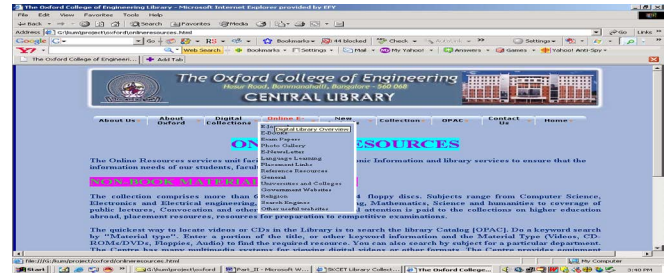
The Oxford College of Engineering Library - Microsoft Internet Explorer provided by EFY

File Edit View Favorites Tools Help

Back Search Favorites Media

Address G:\lium\project\oxford\onlineresources.html Go Links

Google Go Bookmarks 44 blocked Check Settings

Y! Web Search Bookmarks Settings Mail My Yahoo! Answers Games Yahoo! Anti-Spy

The Oxford College of Engineeri... Add Tab

The Oxford College of Engineering
Hosur Road, Bommanahalli, Bangalore - 560 068
CENTRAL LIBRARY

About Us | About Oxford | Digital Collections | Online E- | New | Collection | OPAC | Contact Us | Home

Digital Library Overview
E-Books
Exam Papers
Photo Gallery
E-Newsletter
Language Learning
Placement Links
Reference Resources
General
Universities and Colleges
Government Websites
Religious
Search Engines
Other useful websites

ONLINE RESOURCES

The Online Resources services unit facilit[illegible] nic Information and library services to ensure that the information needs of our students, facult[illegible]

NON BOOK MATERIAL

The collection comprises more than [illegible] d floppy discs. Subjects range from Computer Science, Electronics and Electrical engineering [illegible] ing, Mathematics, Science and humanities to coverage of public lectures, Convocation and other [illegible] attention is paid to the collections on higher education abroad, placement resources, resources for preparation to competitive examinations.

The quickest way to locate videos or CDs in the Library is to search the library Catalog [OPAC]. Do a keyword search by "Material type". Enter a portion of the title, or other keyword information and the Material Type (Videos, CD-ROMs/DVDs, Floppies, Audio) to find the required resource. You can also search by subject for a particular department. The Centre has many multimedia systems for viewing digital videos or other formats. The Centre provides equipment

file:///G:/lium/project/oxford/onlineresources.html My Computer

Start G:\lium\project\oxford Part_II - Microsoft W... SKCET Library Collect... The Oxford College... 3:50 PM